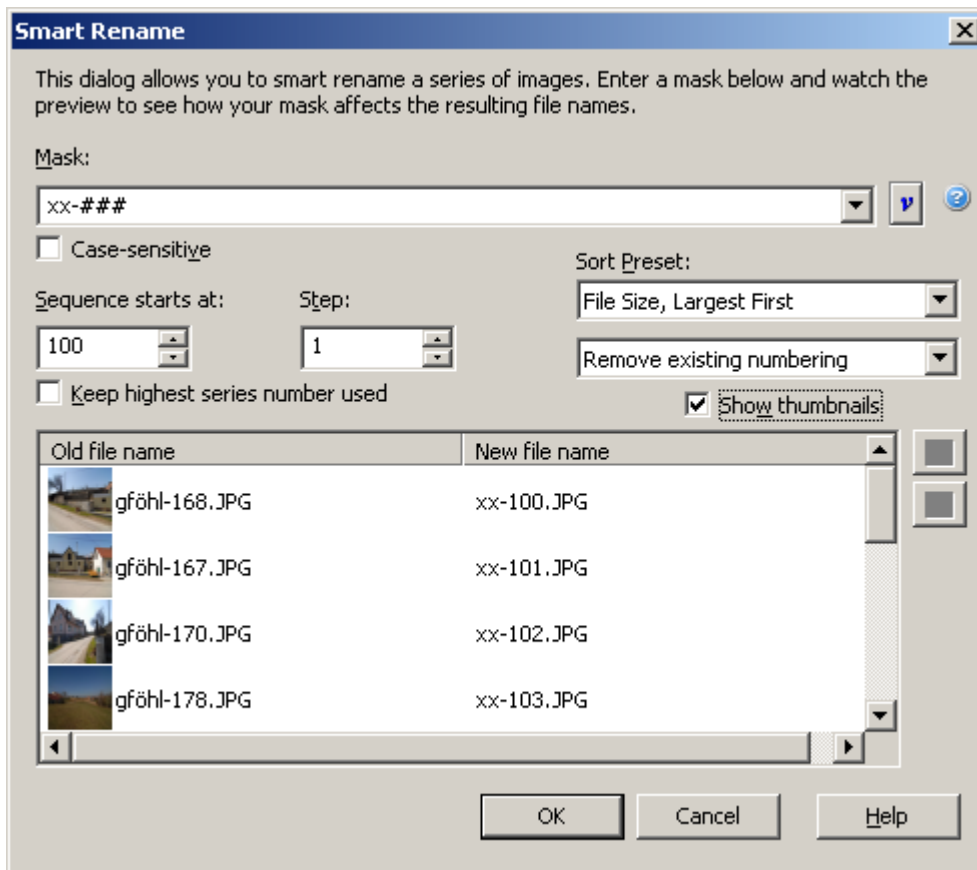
Smart Rename

This dialog allows you to smart rename a series of images. Enter a mask below and watch the preview to see how your mask affects the resulting file names.

Mask:

xx-###

v

Case-sensitive

Sort Preset:

File Size, Largest First

Sequence starts at:

Step:

100

1

Remove existing numbering

Keep highest series number used

Show thumbnails

| Old file name | New file name |
|---|---|
| gföhl-168.JPG | xx-100.JPG |
| gföhl-167.JPG | xx-101.JPG |
| gföhl-170.JPG | xx-102.JPG |
| gföhl-178.JPG | xx-103.JPG |

OK

Cancel

Help